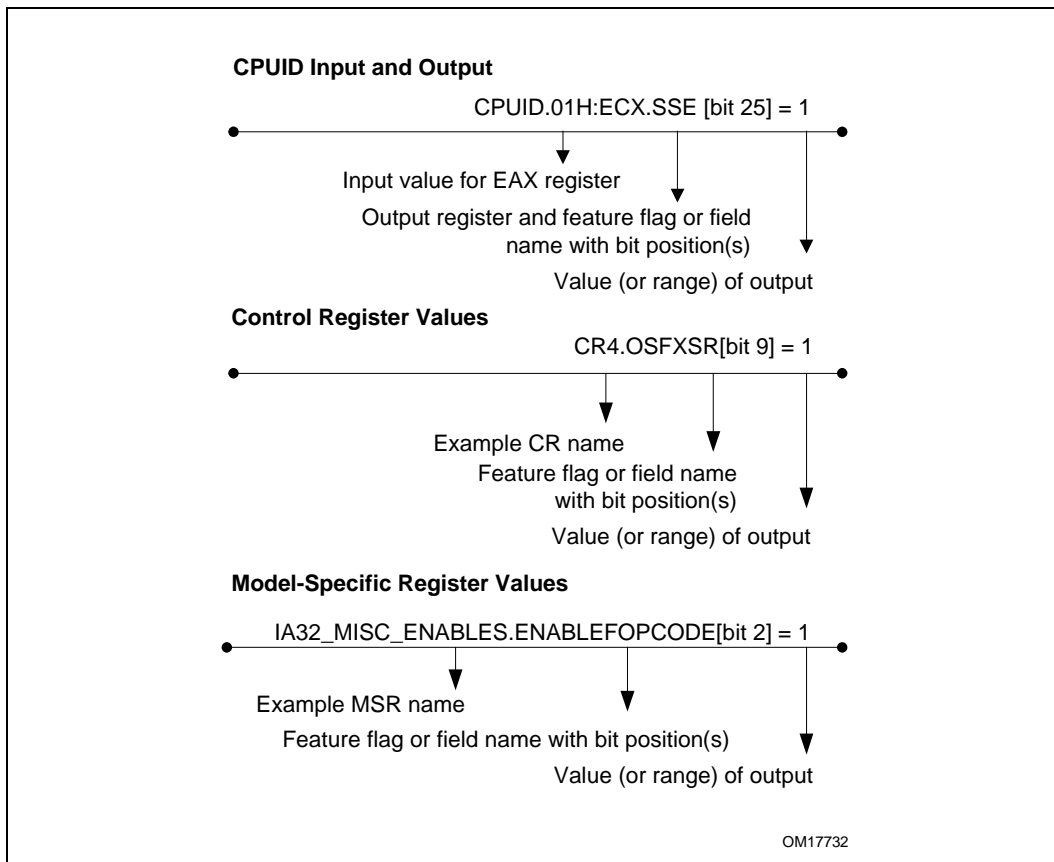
CPUID Input and Output

CPUID.01H:ECX.SSE [bit 25] = 1

Input value for EAX register

Output register and feature flag or field name with bit position(s)

Value (or range) of output

Control Register Values

CR4.OSFXSR[bit 9] = 1

Example CR name

Feature flag or field name with bit position(s)

Value (or range) of output

Model-Specific Register Values

IA32_MISC_ENABLES.ENABLEFOPCODE[bit 2] = 1

Example MSR name

Feature flag or field name with bit position(s)

Value (or range) of output

OM17732